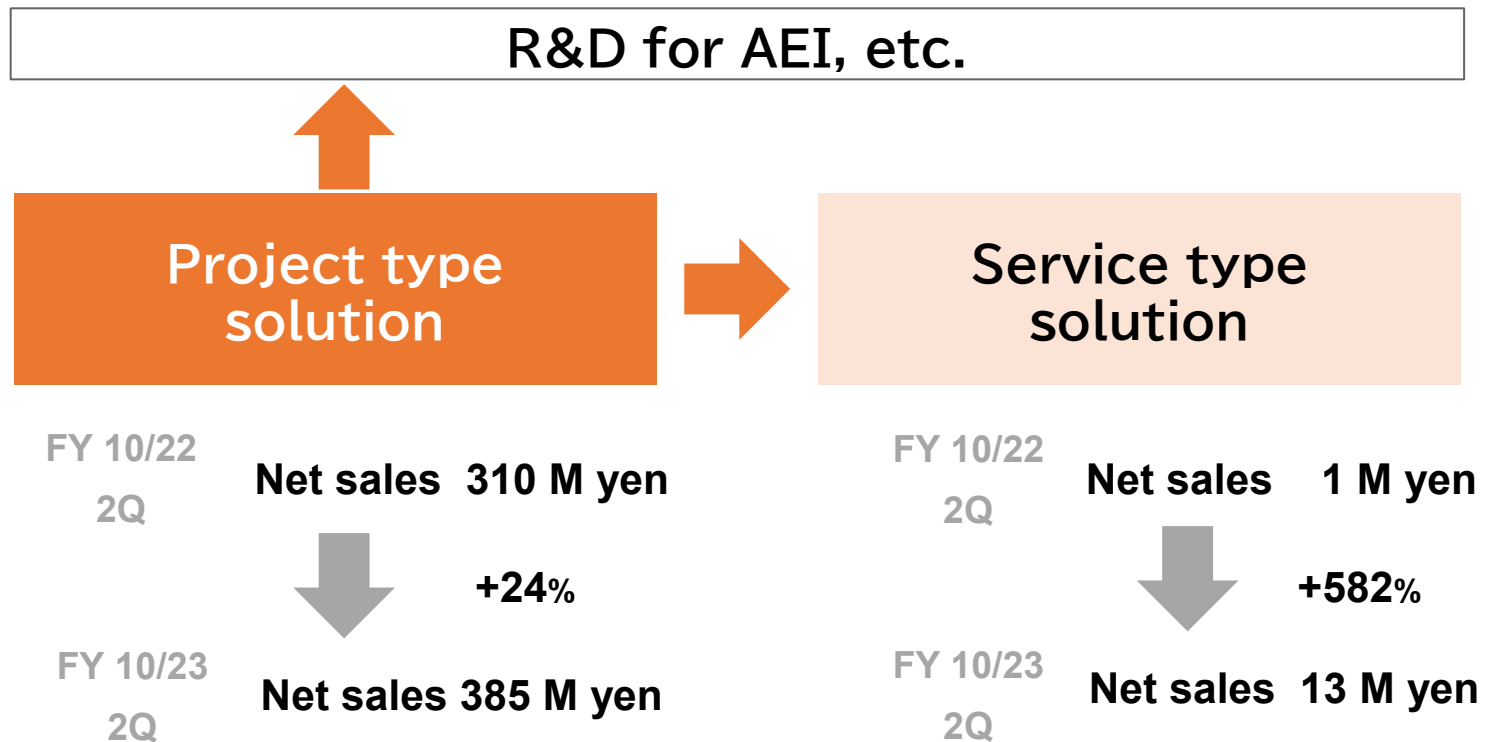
R&D for AEI, etc.

Project type solution

Service type solution

FY 10/22 2Q

Net sales 310 M yen

+24%

FY 10/23 2Q

Net sales 385 M yen

FY 10/22 2Q

Net sales 1 M yen

+582%

FY 10/23 2Q

Net sales 13 M yen